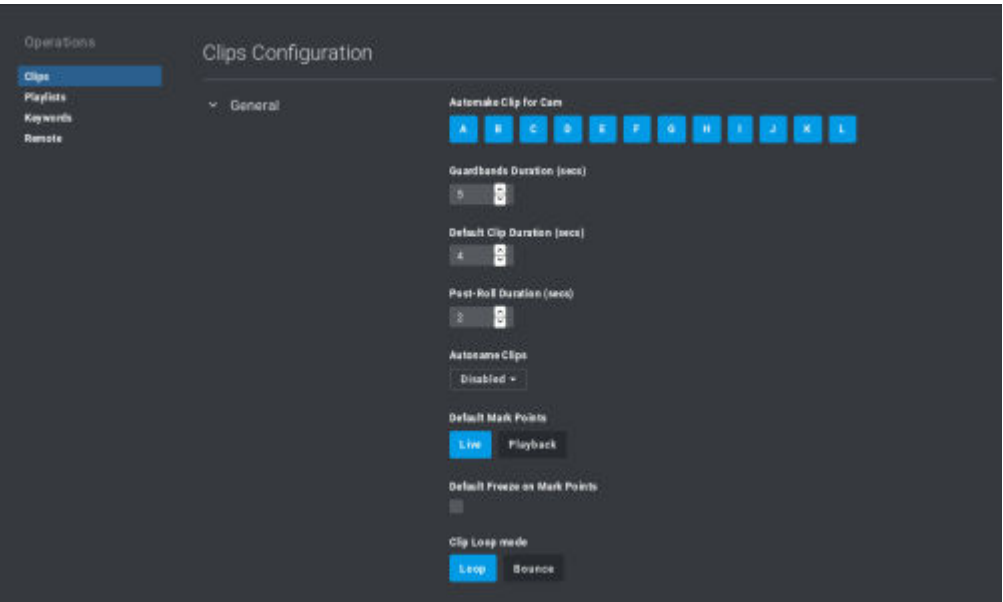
Operations
Clips
Playlists
Keywords
Remote

Clips Configuration

General

Automake Clip for Cam
A B C D E F G H I J K L

Guardbands Duration (secs)
5

Default Clip Duration (secs)
4

Post-Roll Duration (secs)
2

Autoname Clips
Disabled

Default Mark Points
Live Playback

Default Freeze on Mark Points

Clip Loop mode
Loop Bounce